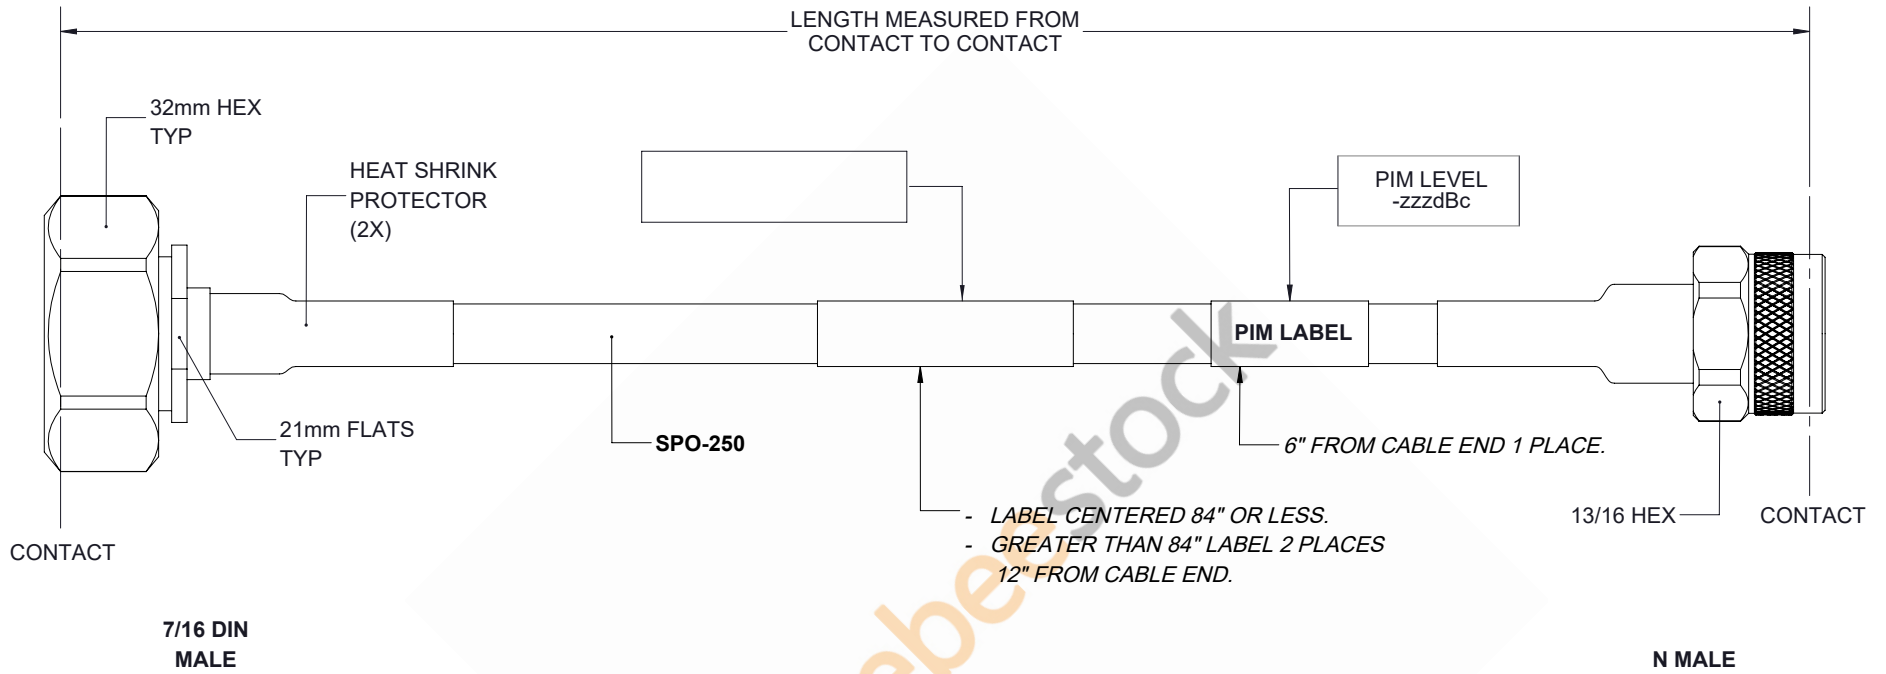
LENGTH MEASURED FROM
CONTACT TO CONTACT

32mm HEX
TYP

HEAT SHRINK
PROTECTOR
(2X)

PIM LEVEL
-zzzdBc

PIM LABEL

21mm FLATS
TYP

SPO-250

6" FROM CABLE END 1 PLACE.

- LABEL CENTERED 84" OR LESS.
- GREATER THAN 84" LABEL 2 PLACES
12" FROM CABLE END.

13/16 HEX

CONTACT

CONTACT

7/16 DIN
MALE

N MALE

bestock